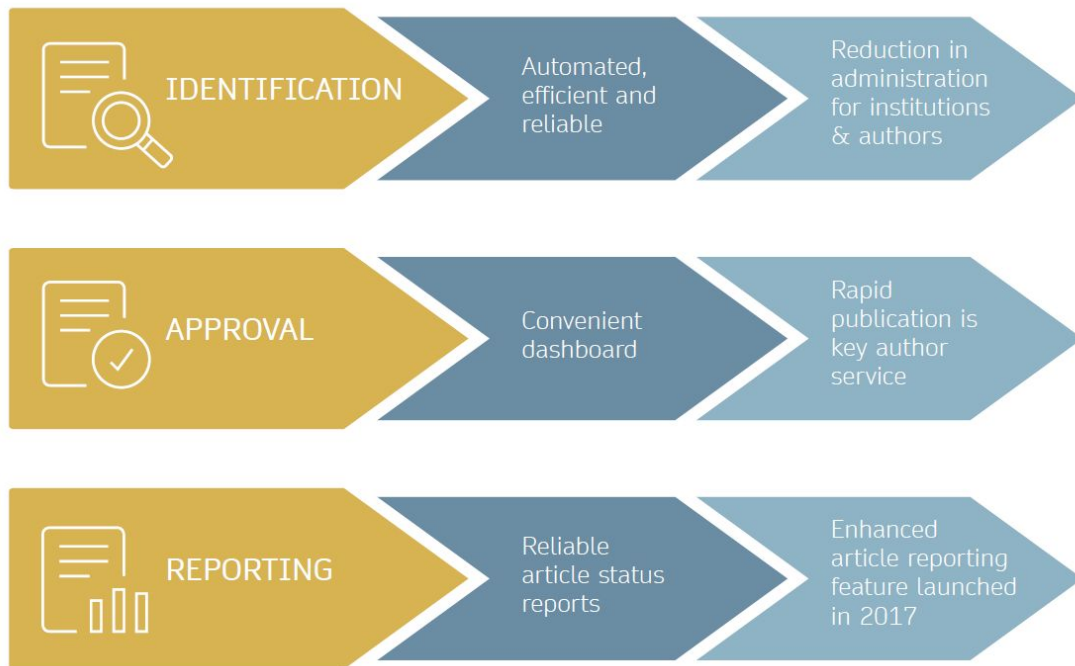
IDENTIFICATION

Automated, efficient and reliable

Reduction in administration for institutions & authors

APPROVAL

Convenient dashboard

Rapid publication is key author service

REPORTING

Reliable article status reports

Enhanced article reporting feature launched in 2017